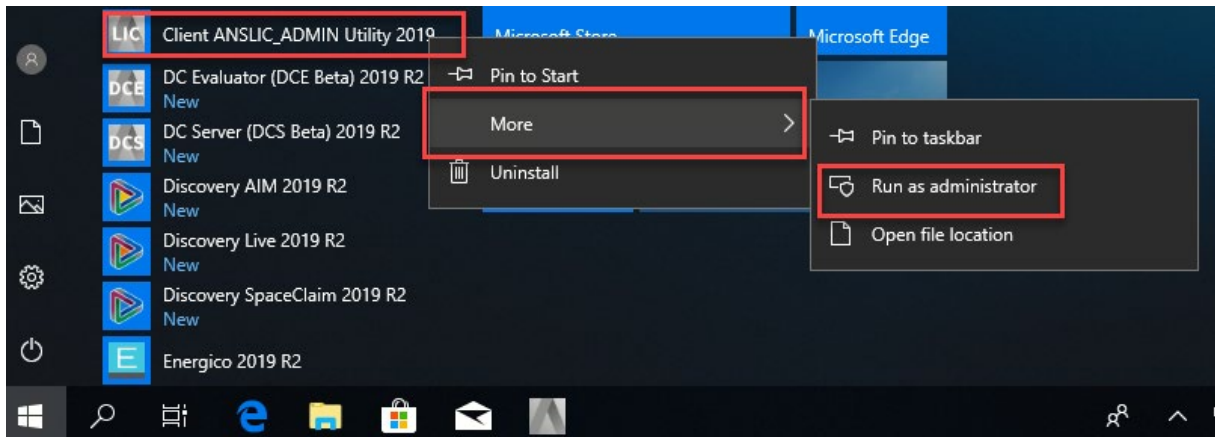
LIC Client ANSLIC_ADMIN Utility 2019

DCE DC Evaluator (DCE Beta) 2019 R2
New

DCS DC Server (DCS Beta) 2019 R2
New

Discovery AIM 2019 R2
New

Discovery Live 2019 R2
New

Discovery SpaceClaim 2019 R2
New

Energico 2019 R2

Microsoft Store

Microsoft Edge

Pin to Start

More

Uninstall

Pin to taskbar

Run as administrator

Open file location